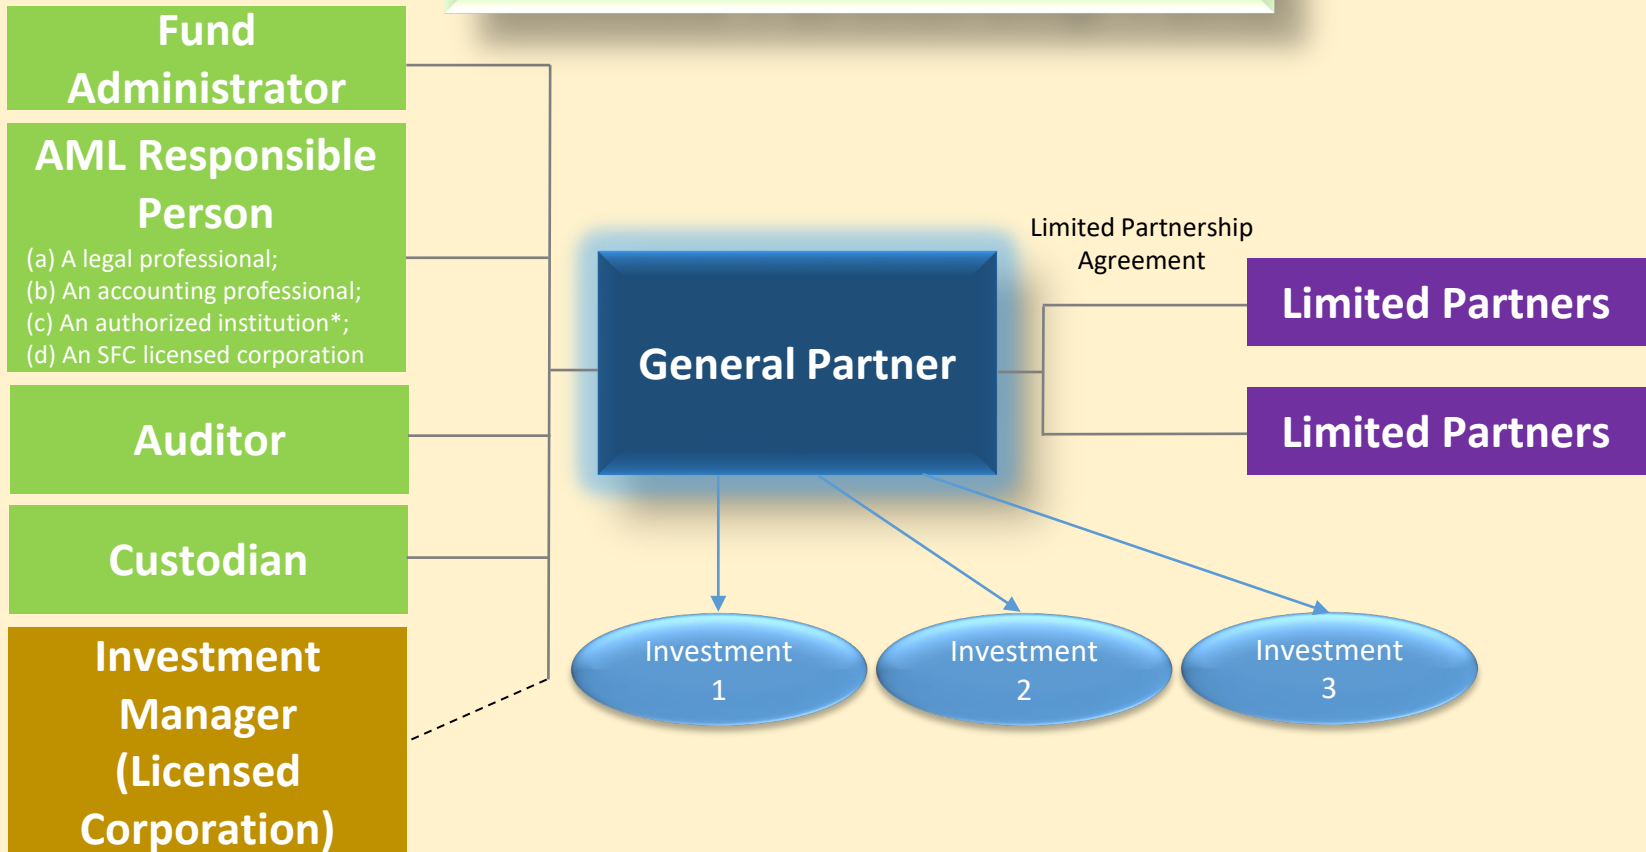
Fund Administrator

AML Responsible Person
(a) A legal professional;
(b) An accounting professional;
(c) An authorized institution*;
(d) An SFC licensed corporation

Auditor

Custodian

Investment Manager (Licensed Corporation)

General Partner

Limited Partnership Agreement

Limited Partners

Limited Partners

Investment 1

Investment 2

Investment 3